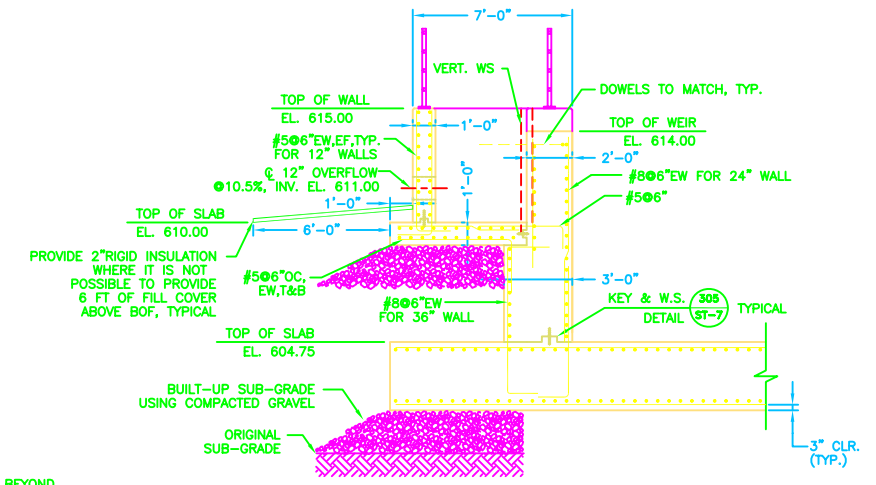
7'-0"

VERT. WS

DOWELS TO MATCH, TYP.

TOP OF WALL
EL. 615.00

1'-0"

TOP OF WEIR
EL. 614.00

#5@6"EW,EF,TYP. FOR 12" WALLS

2'-0"

℄ 12" OVERFLOW @10.5%, INV. EL. 611.00

1'-0"

#8@6"EW FOR 24" WALL

1'-0"

#5@6"

TOP OF SLAB
EL. 610.00

6'-0"

PROVIDE 2"RIGID INSULATION WHERE IT IS NOT POSSIBLE TO PROVIDE 6 FT OF FILL COVER ABOVE BOF, TYPICAL

#5@6"OC, EW,T&B

3'-0"

#8@6"EW FOR 36" WALL

KEY & W.S. DETAIL 305 ST-7 TYPICAL

TOP OF SLAB
EL. 604.75

BUILT-UP SUB-GRADE USING COMPACTED GRAVEL

ORIGINAL SUB-GRADE

3" CLR. (TYP.)

BEYOND